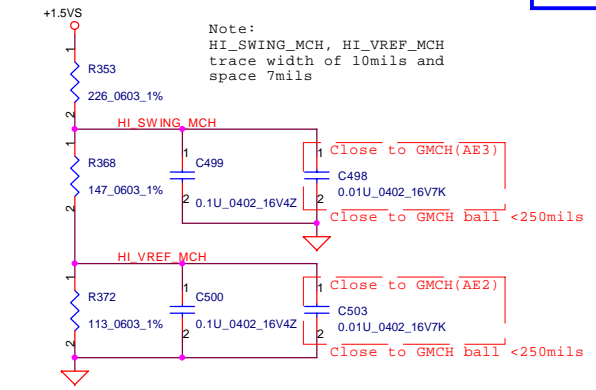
+1.5VS

Note:
HI_SWING_MCH, HI_VREF_MCH trace width of 10mils and space 7mils

1
R353
226_0603_1%
2

HI_SWING_MCH

1
R368
147_0603_1%
2

1
C499
2
0.1U_0402_16V4Z

1
C498
0.01U_0402_16V7K
2

Close to GMCH(AE3)
Close to GMCH ball <250mils

HI_VREF_MCH

1
R372
113_0603_1%
2

1
C500
2
0.1U_0402_16V4Z

1
C503
0.01U_0402_16V7K
2

Close to GMCH(AE2)
Close to GMCH ball <250mils